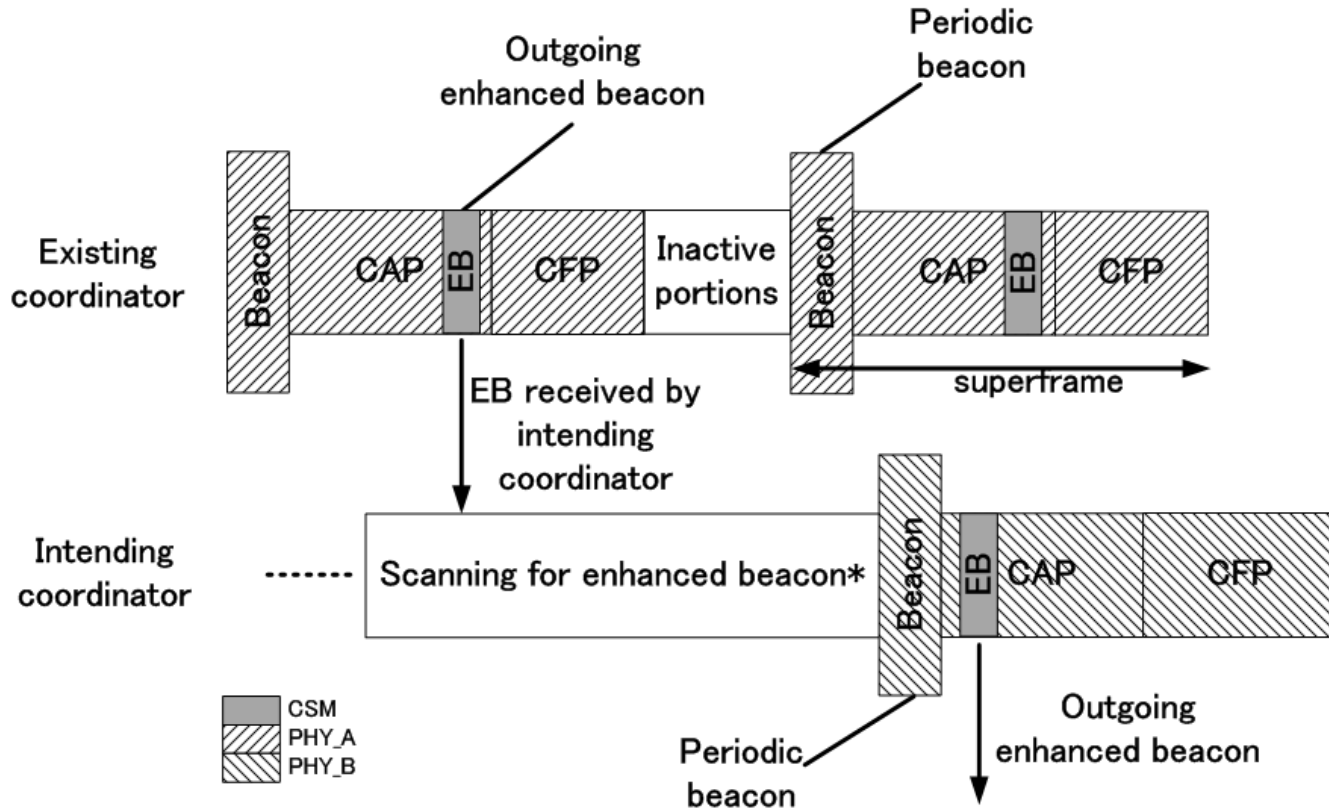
Outgoing enhanced beacon

Periodic beacon

Existing coordinator

Beacon

CAP

EB

CFP

Inactive portions

Beacon

CAP

EB

CFP

EB received by intending coordinator

superframe

Intending coordinator

Scanning for enhanced beacon*

Beacon

EB

CAP

CFP

CSM

PHY_A

PHY_B

Periodic beacon

Outgoing enhanced beacon